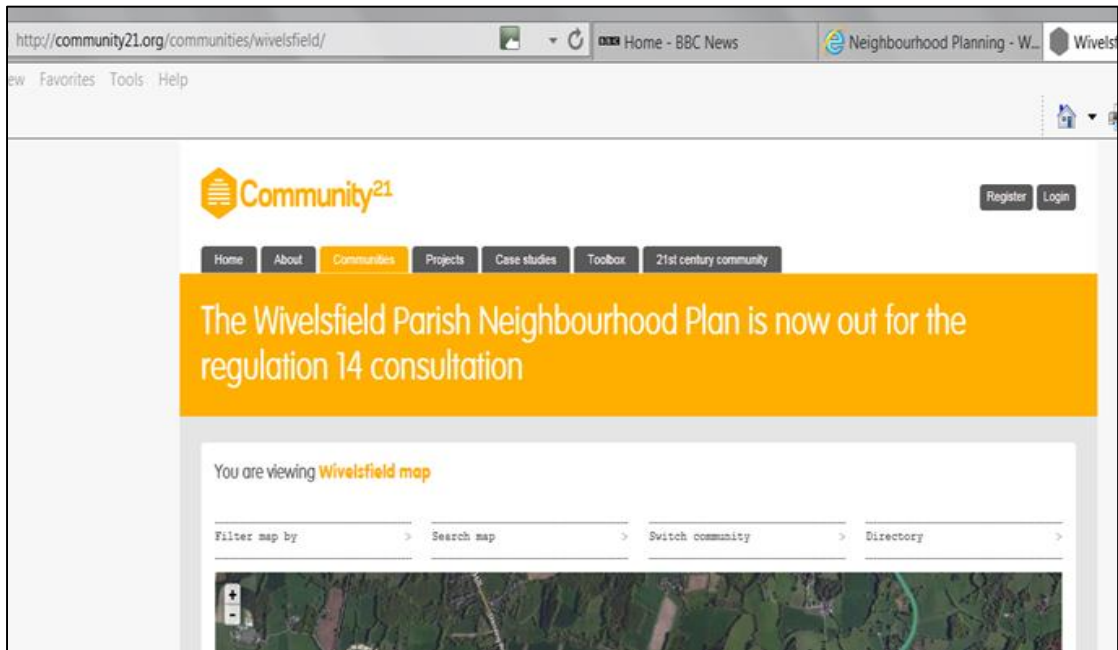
http://community21.org/communities/wivelsfield/

BBC Home - BBC News

Neighbourhood Planning - W...

Wivelsf

ew Favorites Tools Help

Community$^{21}$

Register Login

Home About Communities Projects Case studies Toolbox 21st century community

The Wivelsfield Parish Neighbourhood Plan is now out for the regulation 14 consultation

You are viewing Wivelsfield map

Filter map by >

Search map >

Switch community >

Directory >

+
-